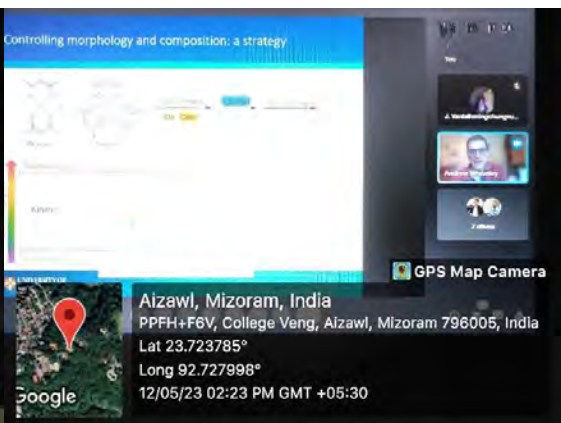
Controlling morphology and composition: a strategy

UNIVERSITY OF

GPS Map Camera

Aizawl, Mizoram, India

PPFH+F6V, College Veng, Aizawl, Mizoram 796005, India

Lat 23.723785°

Long 92.727998°

12/05/23 02:23 PM GMT +05:30

Google